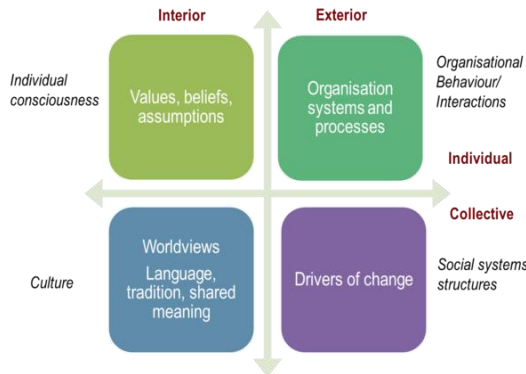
Interior

Exterior

Individual consciousness

Values, beliefs, assumptions

Organisation systems and processes

Organisational Behaviour/ Interactions

Individual

Collective

Culture

Worldviews

Language, tradition, shared meaning

Drivers of change

Social systems structures